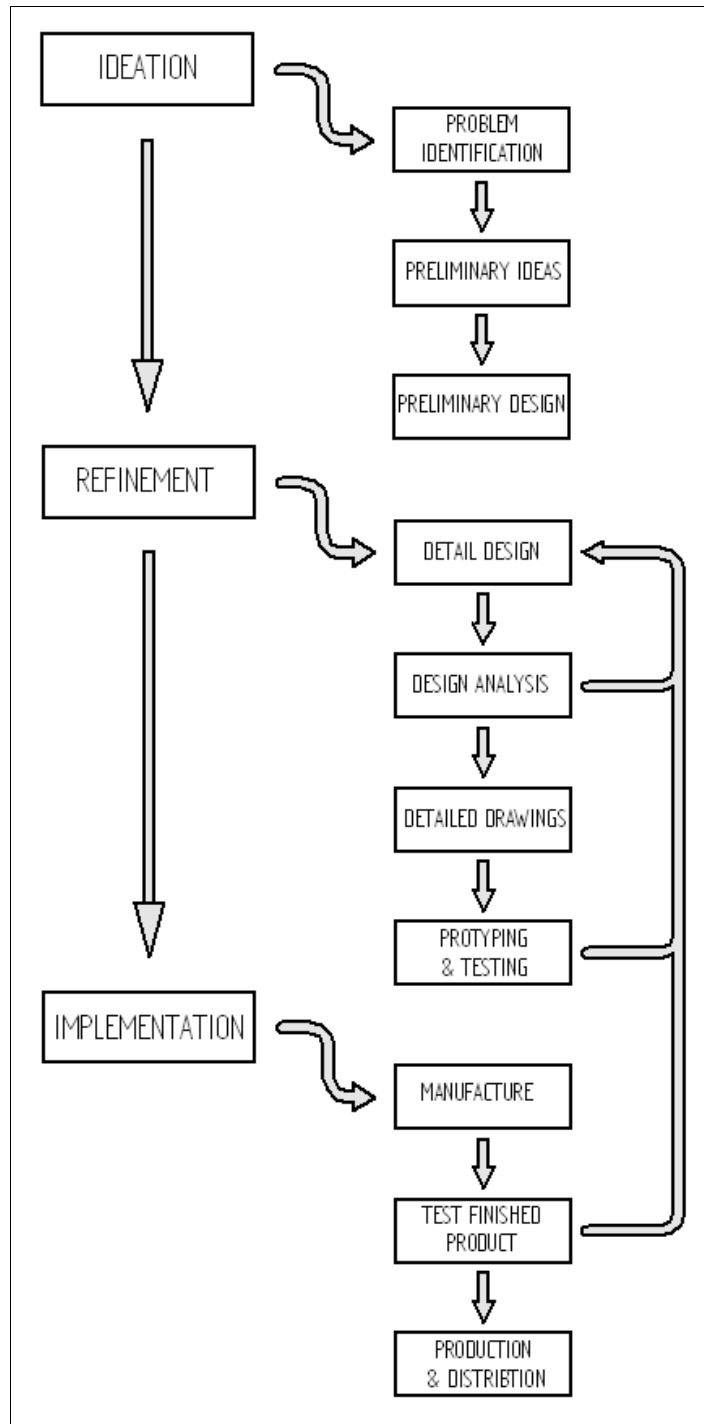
IDEATION

PROBLEM IDENTIFICATION

PRELIMINARY IDEAS

PRELIMINARY DESIGN

REFINEMENT

DETAIL DESIGN

DESIGN ANALYSIS

DETAILED DRAWINGS

PROTYPING & TESTING

IMPLEMENTATION

MANUFACTURE

TEST FINISHED PRODUCT

PRODUCTION & DISTRIBTION